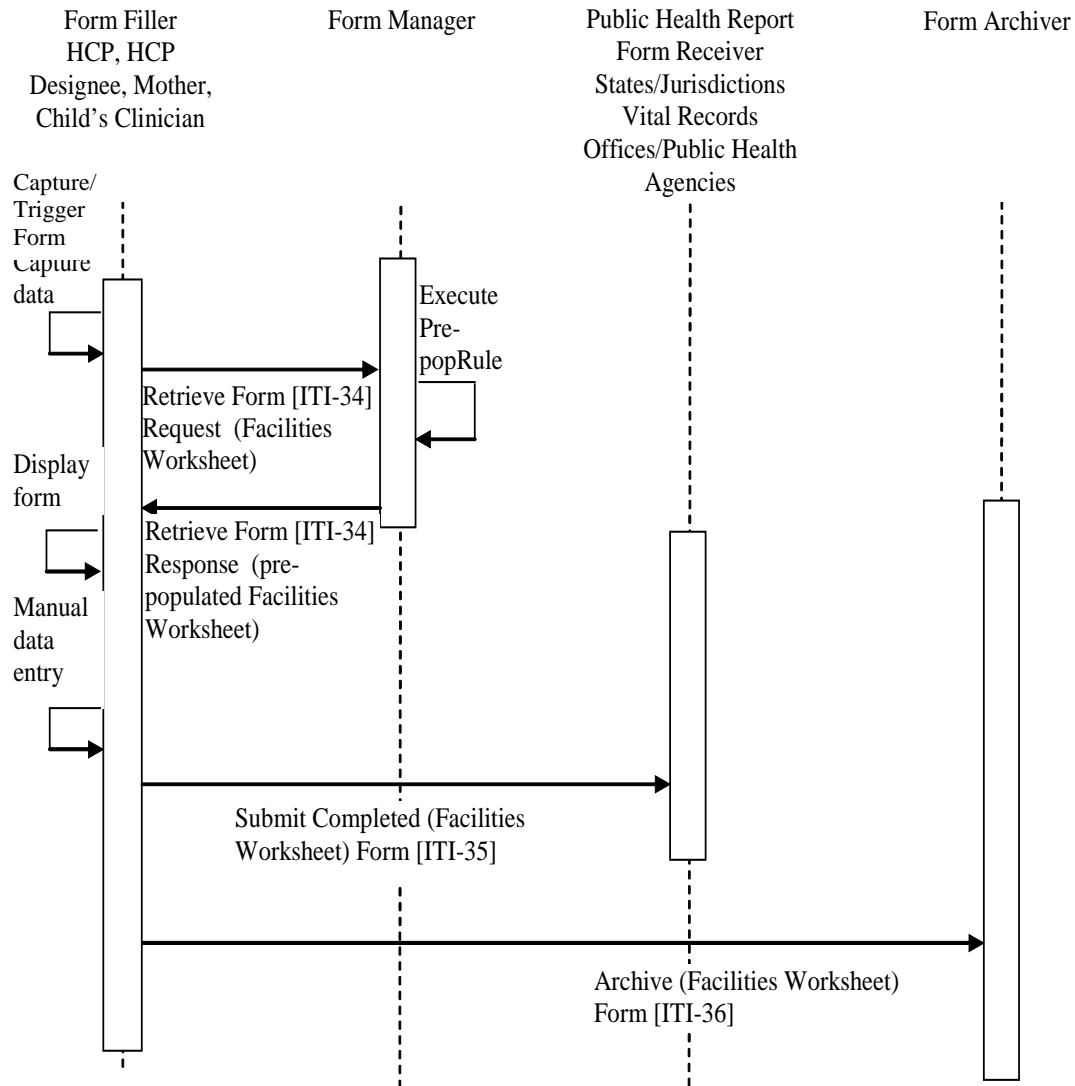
Form Filler HCP, HCP Designee, Mother, Child's Clinician

Form Manager

Public Health Report Form Receiver States/Jurisdictions Vital Records Offices/Public Health Agencies

Form Archiver

Capture/ Trigger Form

Capture data

Execute Pre-popRule

Retrieve Form [ITI-34] Request (Facilities Worksheet)

Display form

Retrieve Form [ITI-34] Response (pre-populated Facilities Worksheet)

Manual data entry

Submit Completed (Facilities Worksheet) Form [ITI-35]

Archive (Facilities Worksheet) Form [ITI-36]